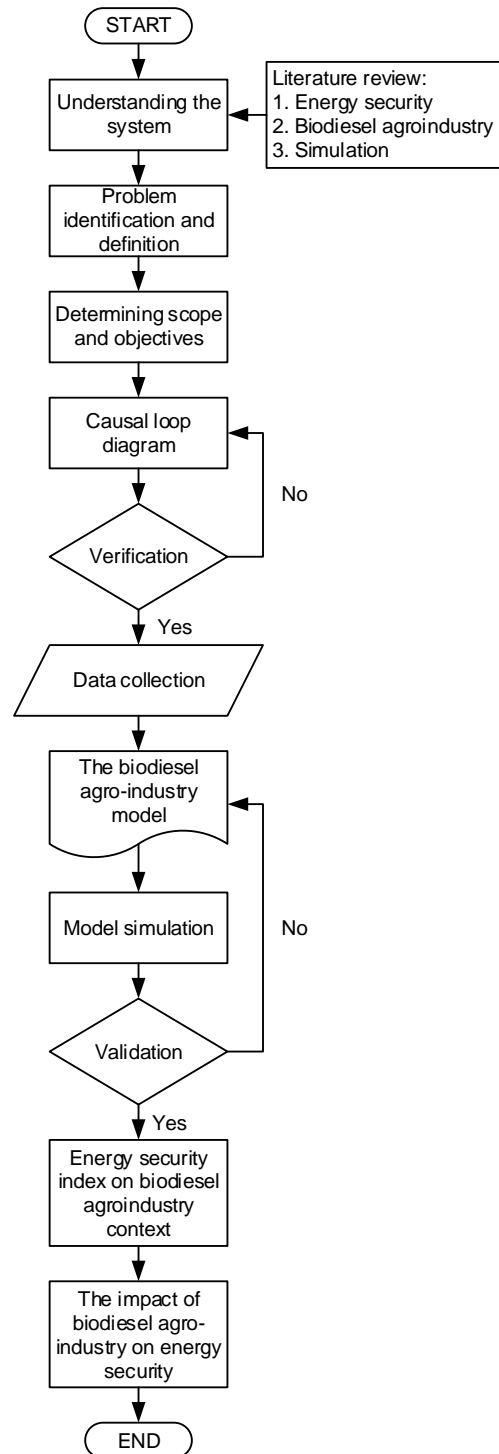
START

Understanding the system

Literature review:
1. Energy security
2. Biodiesel agroindustry
3. Simulation

Problem identification and definition

Determining scope and objectives

Causal loop diagram

No

Verification

Yes

Data collection

The biodiesel agro-industry model

Model simulation

No

Validation

Yes

Energy security index on biodiesel agroindustry context

The impact of biodiesel agro-industry on energy security

END